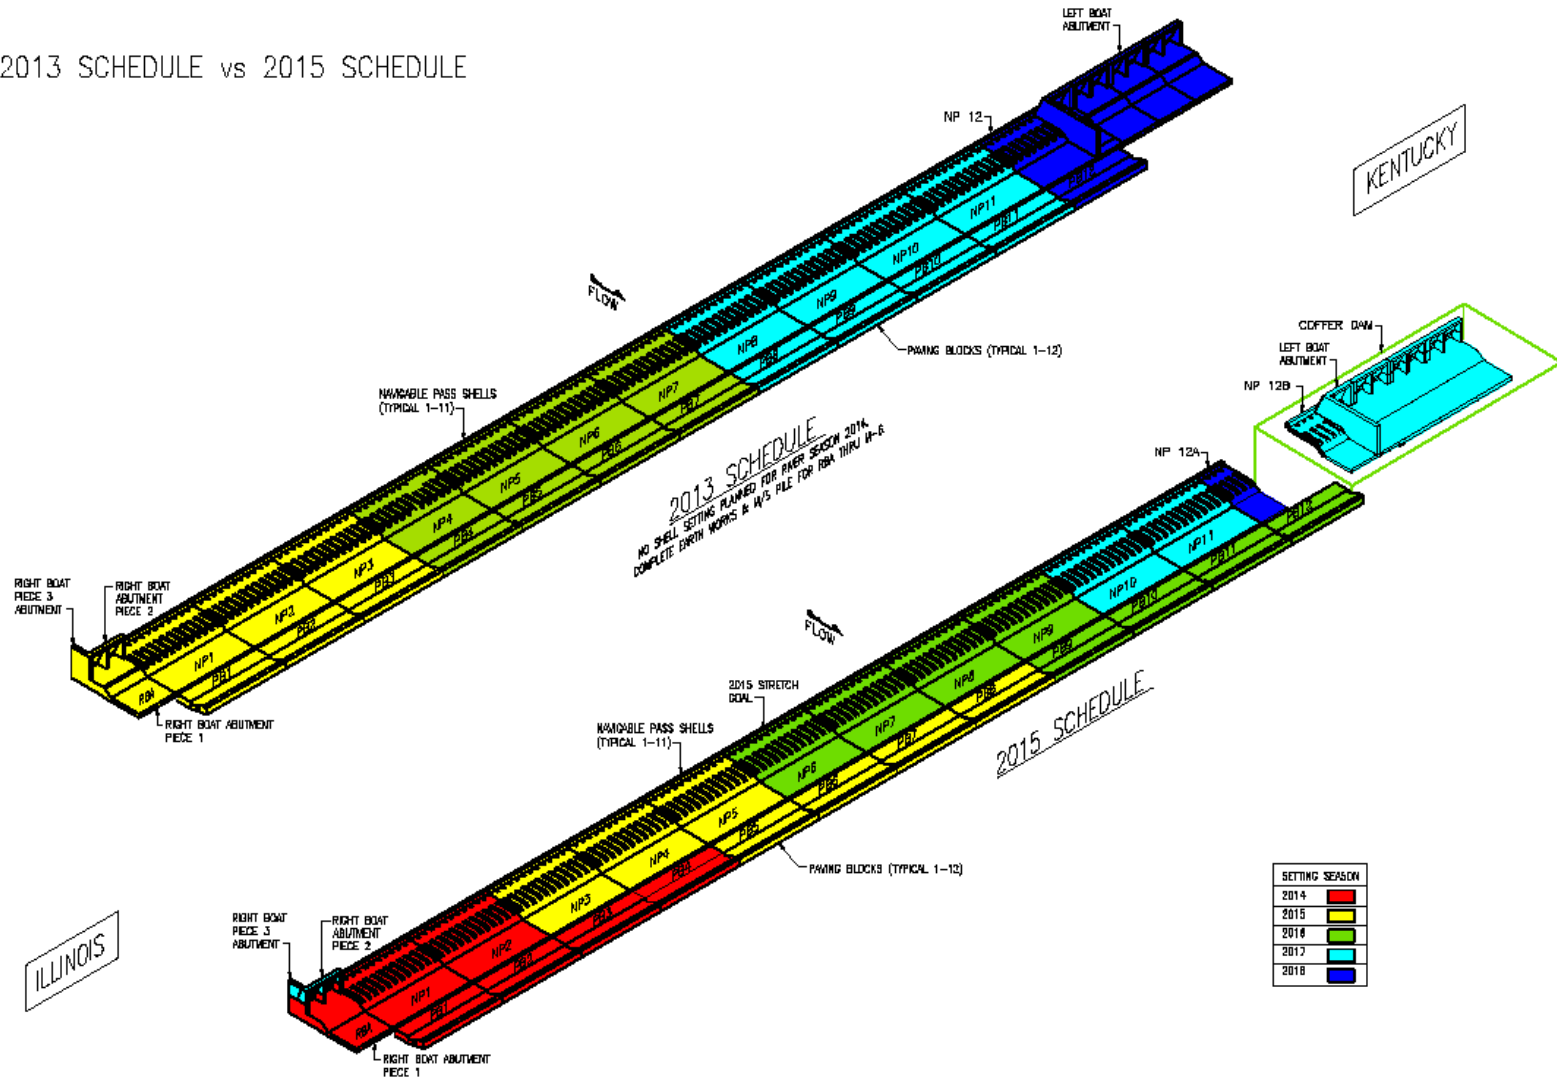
2013 SCHEDULE vs 2015 SCHEDULE

LEFT BOAT ABUTMENT

NP 12

KENTUCKY

PB12

NP11

PB11

NP10

PB10

NP9

PB9

NP8

PB8

FLOW

PAVING BLOCKS (TYPICAL 1-12)

COFFER DAM

LEFT BOAT ABUTMENT

NP 12B

NAVIGABLE PASS SHELLS (TYPICAL 1-11)

NP7

PB7

NP6

PB6

NP5

PB5

NP4

PB4

NP3

PB3

NP2

PB2

NP1

PB1

RBA

2013 SCHEDULE

NO SHELL SETTING PLANNED FOR RIVER SEASON 2014. COMPLETE EARTH WORKS & H/S PILE FOR RBA THRU H-6

NP 12A

PB12

RIGHT BOAT PIECE 3 ABUTMENT

RIGHT BOAT ABUTMENT PIECE 2

RIGHT BOAT ABUTMENT PIECE 1

FLOW

NP11

PB11

NP10

PB10

NP9

PB9

NP8

PB8

2015 STRETCH GOAL

NP7

PB7

NAVIGABLE PASS SHELLS (TYPICAL 1-11)

NP6

PB6

2015 SCHEDULE

NP5

PB5

NP4

PB4

PAVING BLOCKS (TYPICAL 1-12)

NP3

PB3

NP2

PB2

NP1

PB1

RBA

ILLINOIS

RIGHT BOAT PIECE 3 ABUTMENT

RIGHT BOAT ABUTMENT PIECE 2

RIGHT BOAT ABUTMENT PIECE 1

| SETTING SEASON | |
|---|---|
| 2014 | |
| 2015 | |
| 2016 | |
| 2017 | |
| 2018 | |